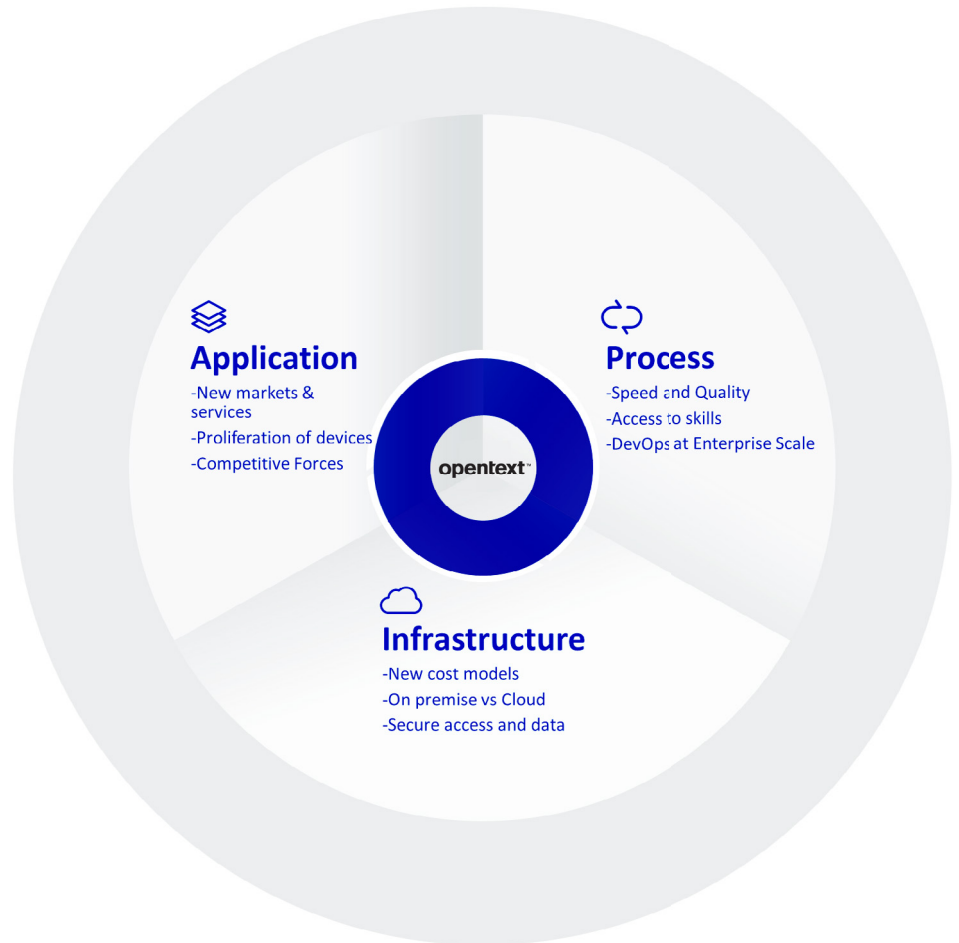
Application
-New markets & services
-Proliferation of devices
-Competitive Forces

Process
-Speed and Quality
-Access to skills
-DevOps at Enterprise Scale

opentext™

Infrastructure
-New cost models
-On premise vs Cloud
-Secure access and data